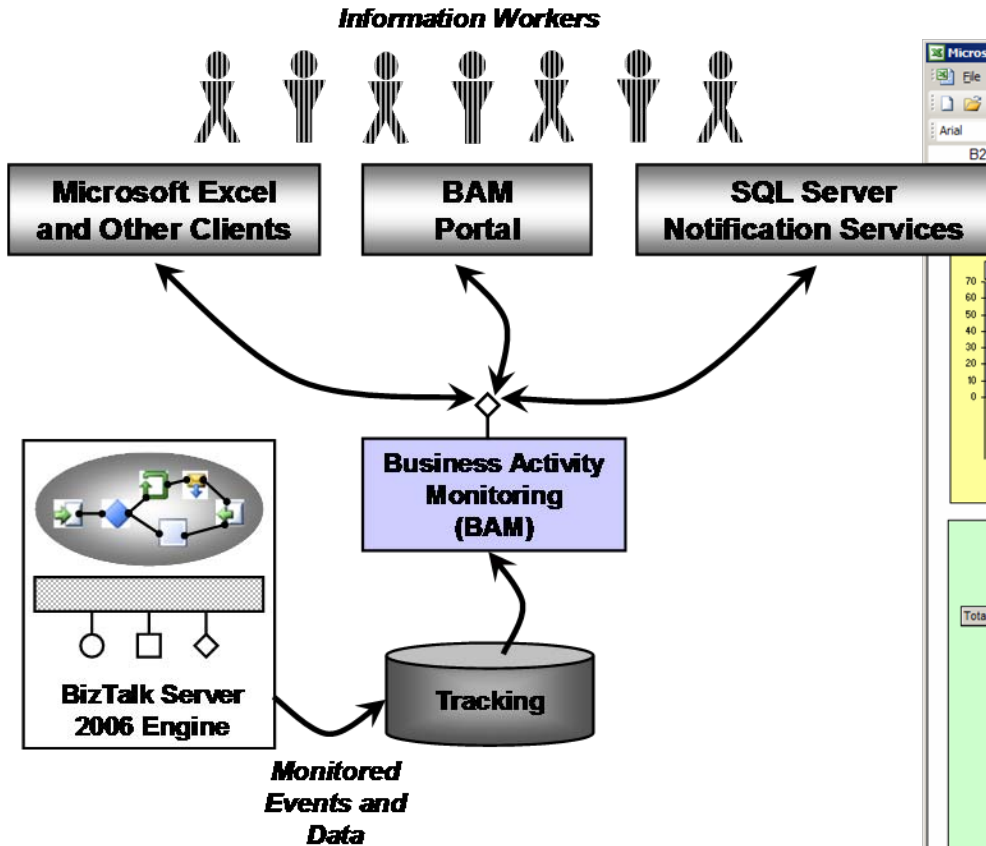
Information Workers

Microsoft Excel and Other Clients

BAM Portal

SQL Server Notification Services

Business Activity Monitoring (BAM)

BizTalk Server 2006 Engine

Tracking

Monitored Events and Data

Micros
File
Arial
B2
70
60
50
40
30
20
10
0
Tota